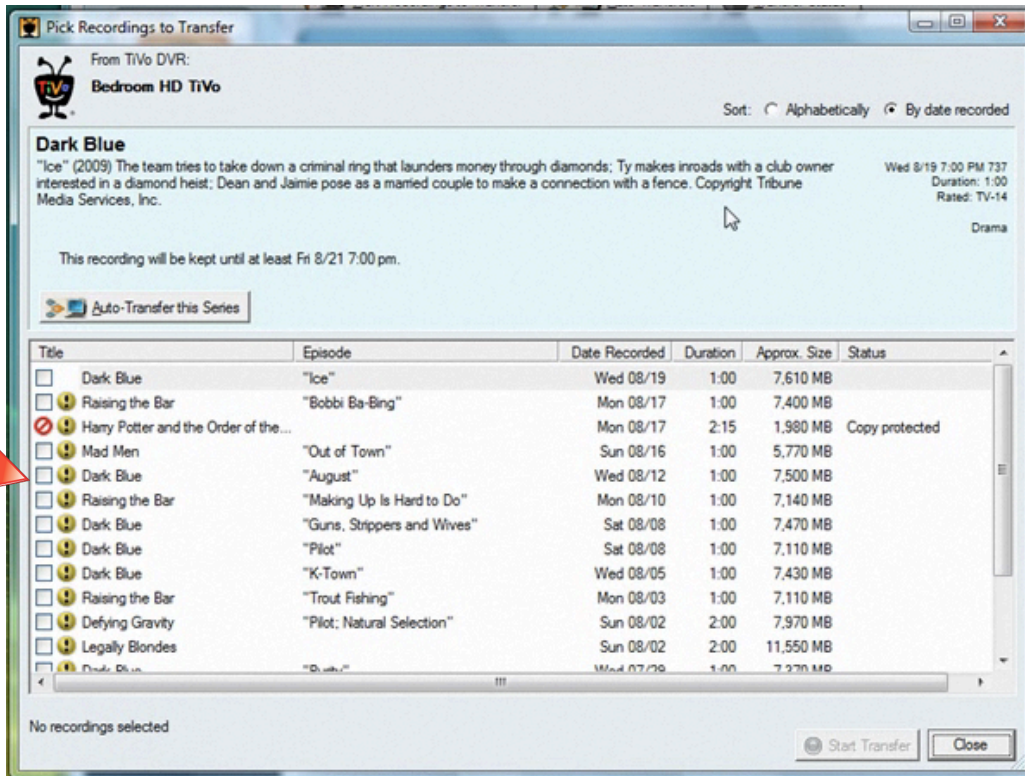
Pick Recordings to Transfer

From TiVo DVR:
Bedroom HD TiVo

Sort: Alphabetically By date recorded

Dark Blue
"Ice" (2009) The team tries to take down a criminal ring that launders money through diamonds; Ty makes inroads with a club owner interested in a diamond heist; Dean and Jaimie pose as a married couple to make a connection with a fence. Copyright Tribune Media Services, Inc.

Wed 8/19 7:00 PM 737
Duration: 1:00
Rated: TV-14
Drama

This recording will be kept until at least Fri 8/21 7:00 pm.

Auto-Transfer this Series

| Title | Episode | Date Recorded | Duration | Approx. Size | Status |
|---|---|---|---|---|---|
| Dark Blue | "Ice" | Wed 08/19 | 1:00 | 7,610 MB | |
| Raising the Bar | "Bobbi Ba-Bing" | Mon 08/17 | 1:00 | 7,400 MB | |
| Harry Potter and the Order of the... | | Mon 08/17 | 2:15 | 1,980 MB | Copy protected |
| Mad Men | "Out of Town" | Sun 08/16 | 1:00 | 5,770 MB | |
| Dark Blue | "August" | Wed 08/12 | 1:00 | 7,500 MB | |
| Raising the Bar | "Making Up Is Hard to Do" | Mon 08/10 | 1:00 | 7,140 MB | |
| Dark Blue | "Guns, Strippers and Wives" | Sat 08/08 | 1:00 | 7,470 MB | |
| Dark Blue | "Pilot" | Sat 08/08 | 1:00 | 7,110 MB | |
| Dark Blue | "K-Town" | Wed 08/05 | 1:00 | 7,430 MB | |
| Raising the Bar | "Trout Fishing" | Mon 08/03 | 1:00 | 7,110 MB | |
| Defying Gravity | "Pilot; Natural Selection" | Sun 08/02 | 2:00 | 7,970 MB | |
| Legally Blondes | | Sun 08/02 | 2:00 | 11,550 MB | |
| Dark Blue | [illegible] | Wed 07/29 | 1:00 | 7,270 MB | |

No recordings selected

Start Transfer
Close